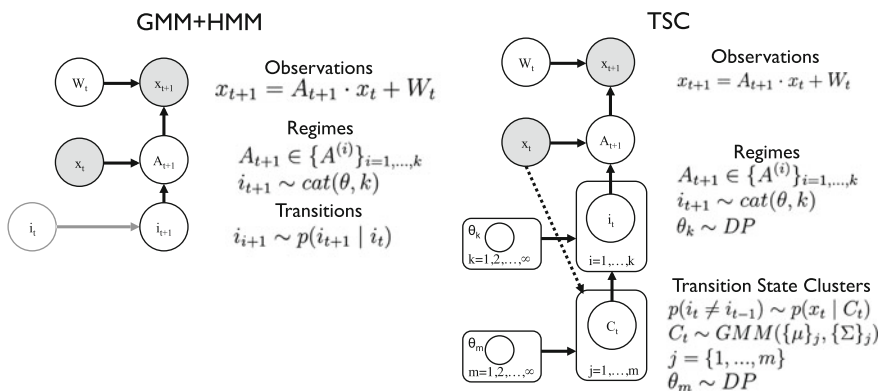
GMM+HMM

$W_t$

$x_{t+1}$

$x_t$

$A_{t+1}$

$i_t$

$i_{t+1}$

Observations
$x_{t+1} = A_{t+1} \cdot x_t + W_t$

Regimes
$A_{t+1} \in \{A^{(i)}\}_{i=1,...,k}$
$i_{t+1} \sim cat(\theta, k)$

Transitions
$i_{i+1} \sim p(i_{t+1} \mid i_t)$

TSC

$W_t$

$x_{t+1}$

$x_t$

$A_{t+1}$

$\theta_k$
$k=1,2,...,\infty$

$i_t$
$i=1,...,k$

$\theta_m$
$m=1,2,...,\infty$

$C_t$
$j=1,...,m$

Observations
$x_{t+1} = A_{t+1} \cdot x_t + W_t$

Regimes
$A_{t+1} \in \{A^{(i)}\}_{i=1,...,k}$
$i_{t+1} \sim cat(\theta, k)$
$\theta_k \sim DP$

Transition State Clusters
$p(i_t \neq i_{t-1}) \sim p(x_t \mid C_t)$
$C_t \sim GMM(\{\mu\}_j, \{\Sigma\}_j)$
$j = \{1, ..., m\}$
$\theta_m \sim DP$